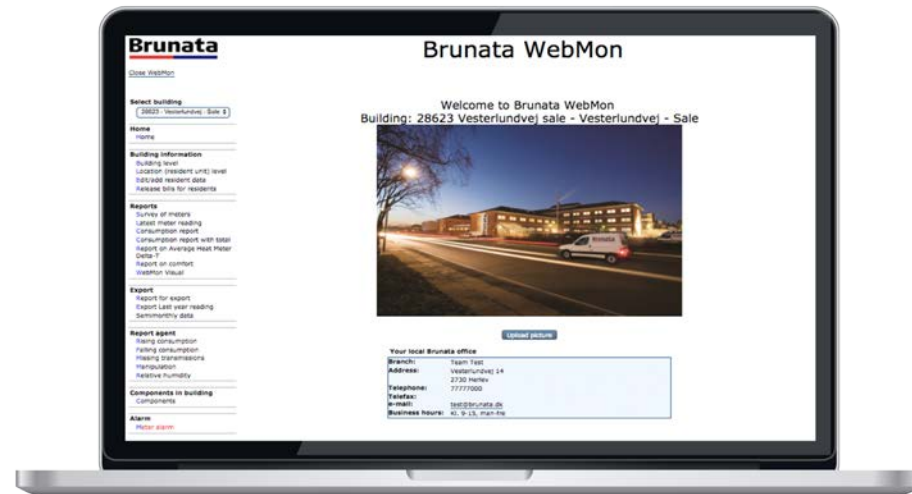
Brunata

Close WebMon

Select building
28623 - Vesterlundvej - Sale

Home
Home

Building information
Building level
Location (resident unit) level
Edit/add resident data
Release bills for residents

Reports
Survey of meters
Latest meter reading
Consumption report
Consumption report with total
Report on Average Heat Meter Delta-T
Report on comfort
WebMon Visual

Export
Report for export
Export Last year reading
Semimonthly data

Report agent
Rising consumption
Falling consumption
Missing transmissions
Manipulation
Relative humidity

Components in building
Components

Alarm
Meter alarm

Brunata WebMon

Welcome to Brunata WebMon
Building: 28623 Vesterlundvej sale - Vesterlundvej - Sale

Brunata

Upload picture

Your local Brunata office

| | |
|---|---|
| Branch: | Team Test |
| Address: | Vesterlundvej 14 2730 Herlev |
| Telephone: | 77777000 |
| Telefax: | |
| e-mail: | test@brunata.dk |
| Business hours: | Kl. 9-15, man-fre |